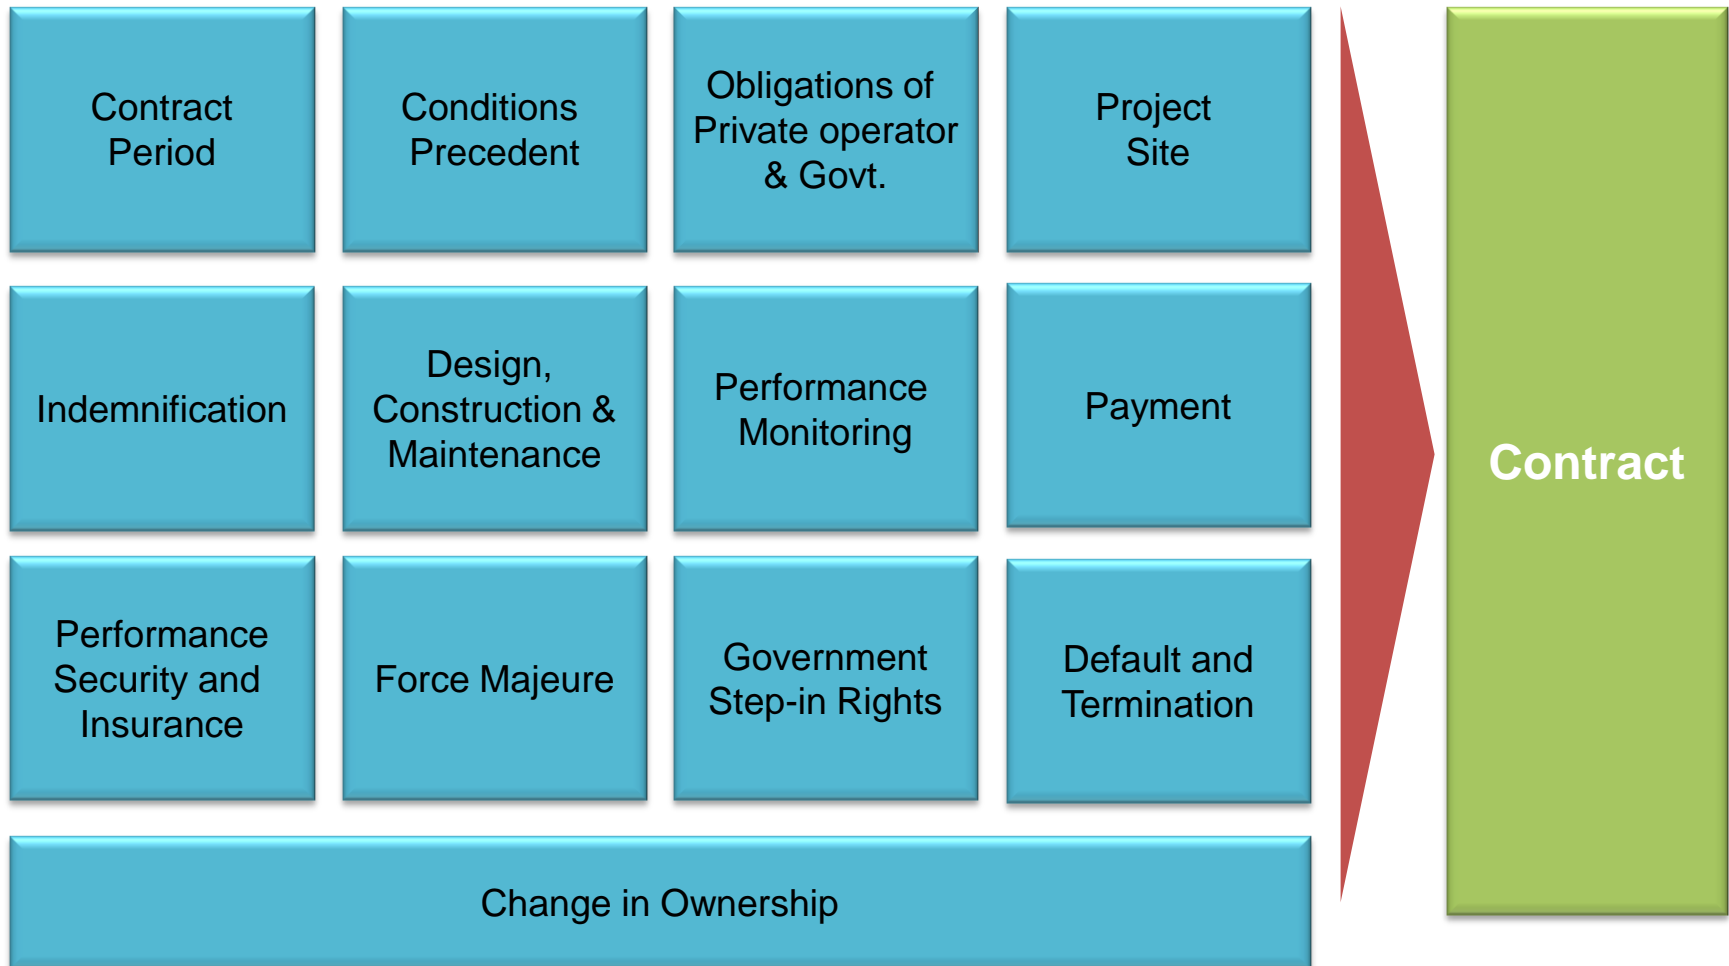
Contract Period

Conditions Precedent

Obligations of Private operator & Govt.

Project Site

Indemnification

Design, Construction & Maintenance

Performance Monitoring

Payment

Performance Security and Insurance

Force Majeure

Government Step-in Rights

Default and Termination

Change in Ownership

Contract